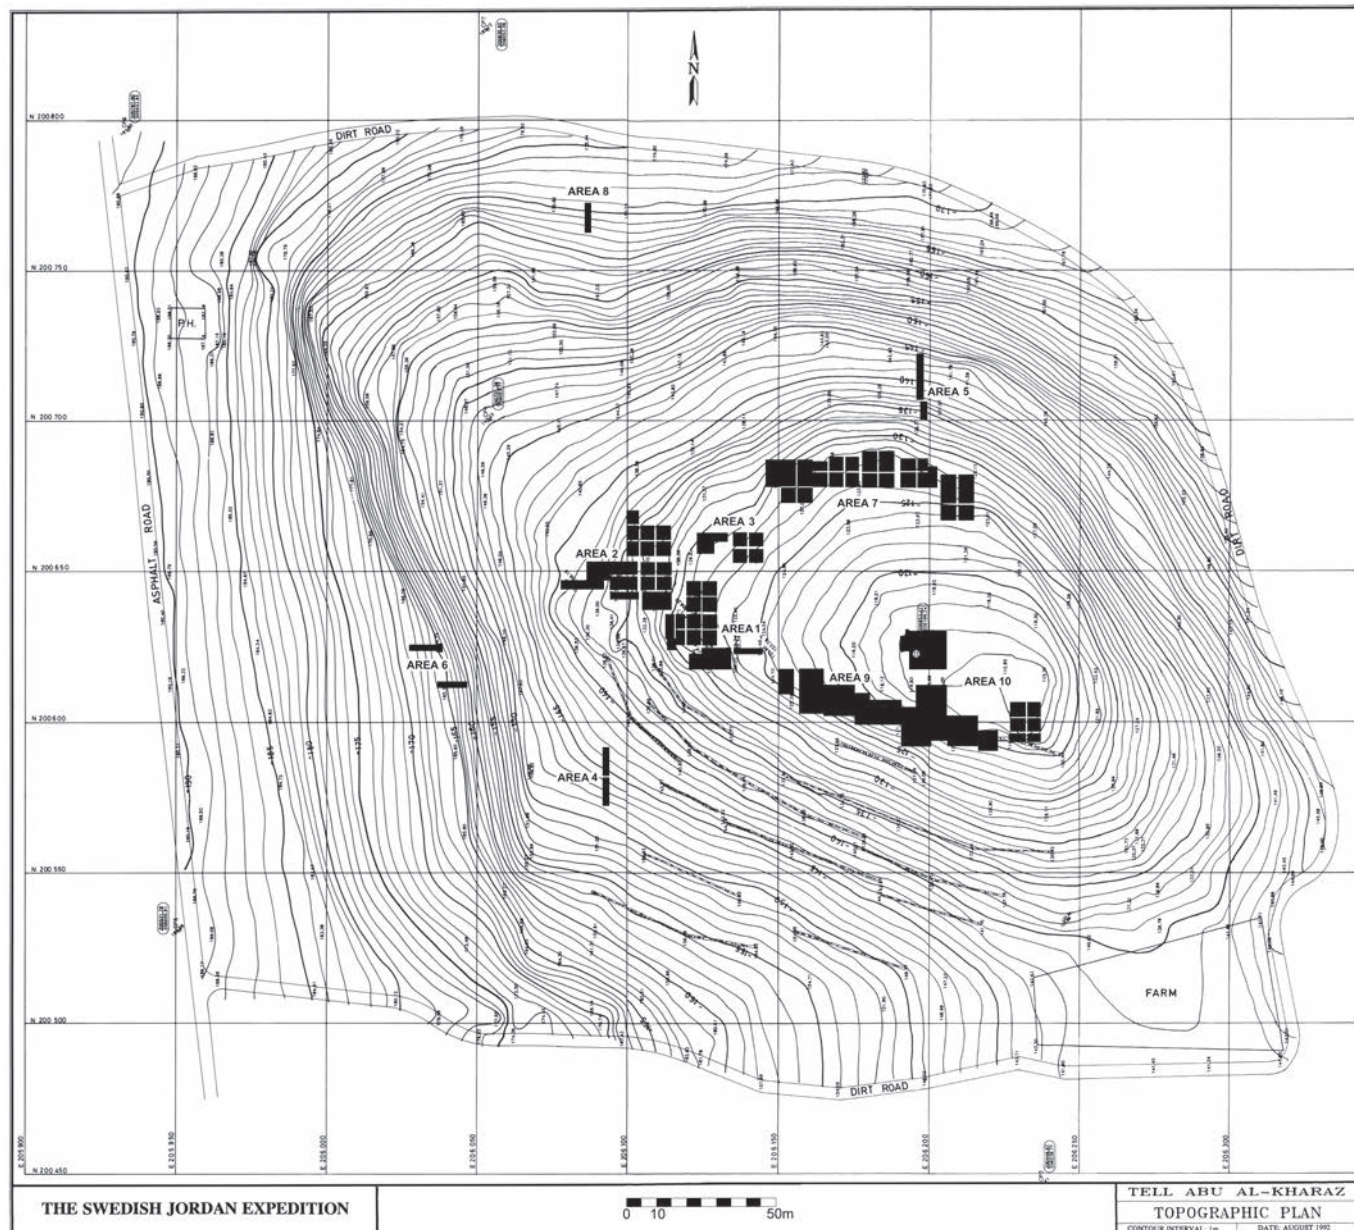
N

N 200 800

N 200 750

N 200 700

N 200 650

N 200 600

N 200 550

N 200 500

N 200 450

DIRT ROAD

AREA 8

P.H.

AREA 5

AREA 7

AREA 3

AREA 2

AREA 1

ASPHALT ROAD

DIRT ROAD

AREA 6

AREA 9

AREA 10

AREA 4

FARM

DIRT ROAD

E 205 900

E 205 950

E 206 000

E 206 050

E 206 100

E 206 150

E 206 200

E 206 250

E 206 300

THE SWEDISH JORDAN EXPEDITION

0 10 50m

TELL ABU AL-KHARAZ

TOPOGRAPHIC PLAN

CONTOUR INTERVAL 1m

DATE: AUGUST 1992